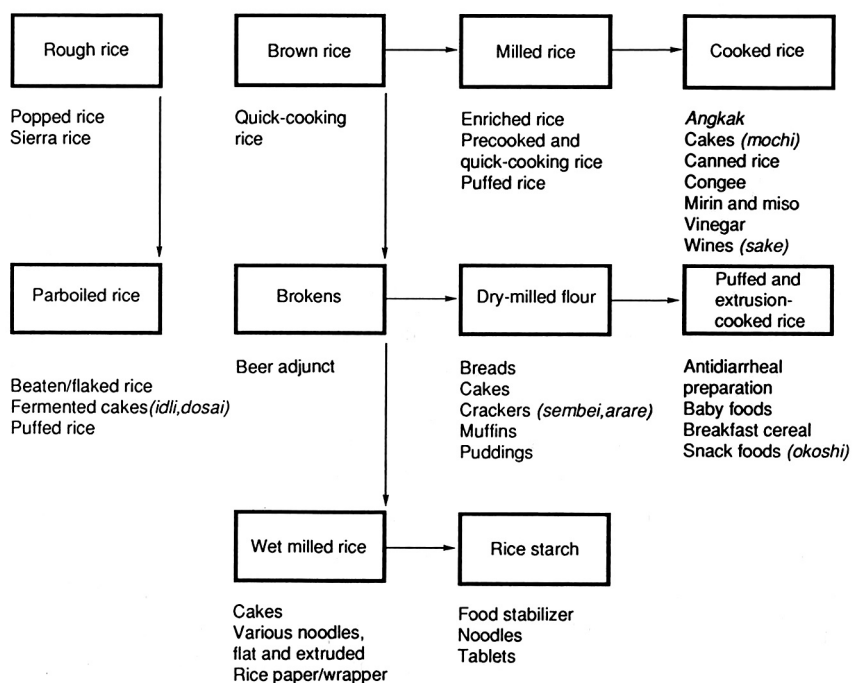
Rough rice

Popped rice
Sierra rice

Brown rice

Quick-cooking rice

Milled rice

Enriched rice
Precooked and quick-cooking rice
Puffed rice

Cooked rice

*Angkak*
Cakes *(mochi)*
Canned rice
Congee
Mirin and miso
Vinegar
Wines *(sake)*

Parboiled rice

Beaten/flaked rice
Fermented cakes *(idli,dosai)*
Puffed rice

Brokens

Beer adjunct

Dry-milled flour

Breads
Cakes
Crackers *(sembei,arare)*
Muffins
Puddings

Puffed and extrusion-cooked rice

Antidiarrheal preparation
Baby foods
Breakfast cereal
Snack foods *(okoshi)*

Wet milled rice

Cakes
Various noodles, flat and extruded
Rice paper/wrapper

Rice starch

Food stabilizer
Noodles
Tablets